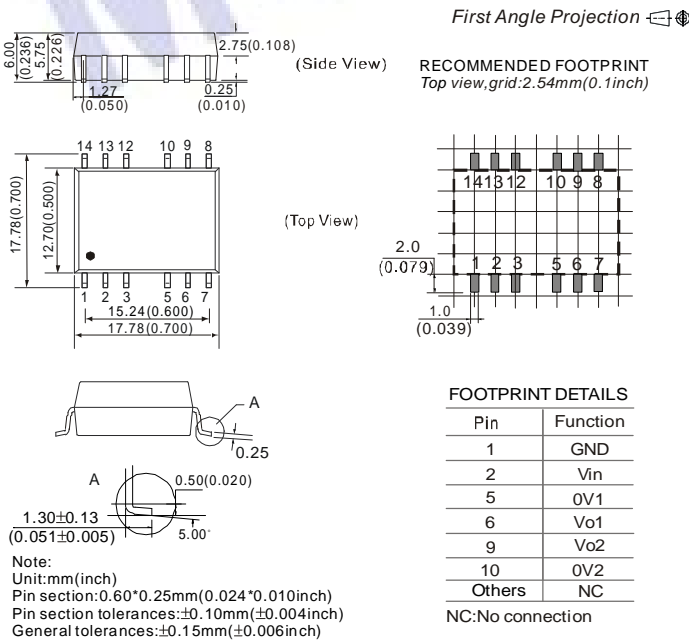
First Angle Projection

6.00 (0.236)
5.75 (0.226)
2.75(0.108)
(Side View)
1.27 (0.050)
0.25 (0.010)

RECOMMENDED FOOTPRINT
Top view,grid:2.54mm(0.1inch)

14 13 12 10 9 8
17.78(0.700)
12.70(0.500)
1 2 3 5 6 7
15.24(0.600)
17.78(0.700)

(Top View)

14 13 12 10 9 8
2.0 (0.079)
1 2 3 5 6 7
1.0 (0.039)

A
0.25

A
0.50(0.020)
1.30±0.13 (0.051±0.005)
5.00°

FOOTPRINT DETAILS

| Pin | Function |
|---|---|
| 1 | GND |
| 2 | Vin |
| 5 | 0V1 |
| 6 | Vo1 |
| 9 | Vo2 |
| 10 | 0V2 |
| Others | NC |

NC:No connection

Note:
Unit:mm(inch)
Pin section:0.60*0.25mm(0.024*0.010inch)
Pin section tolerances:±0.10mm(±0.004inch)
General tolerances:±0.15mm(±0.006inch)